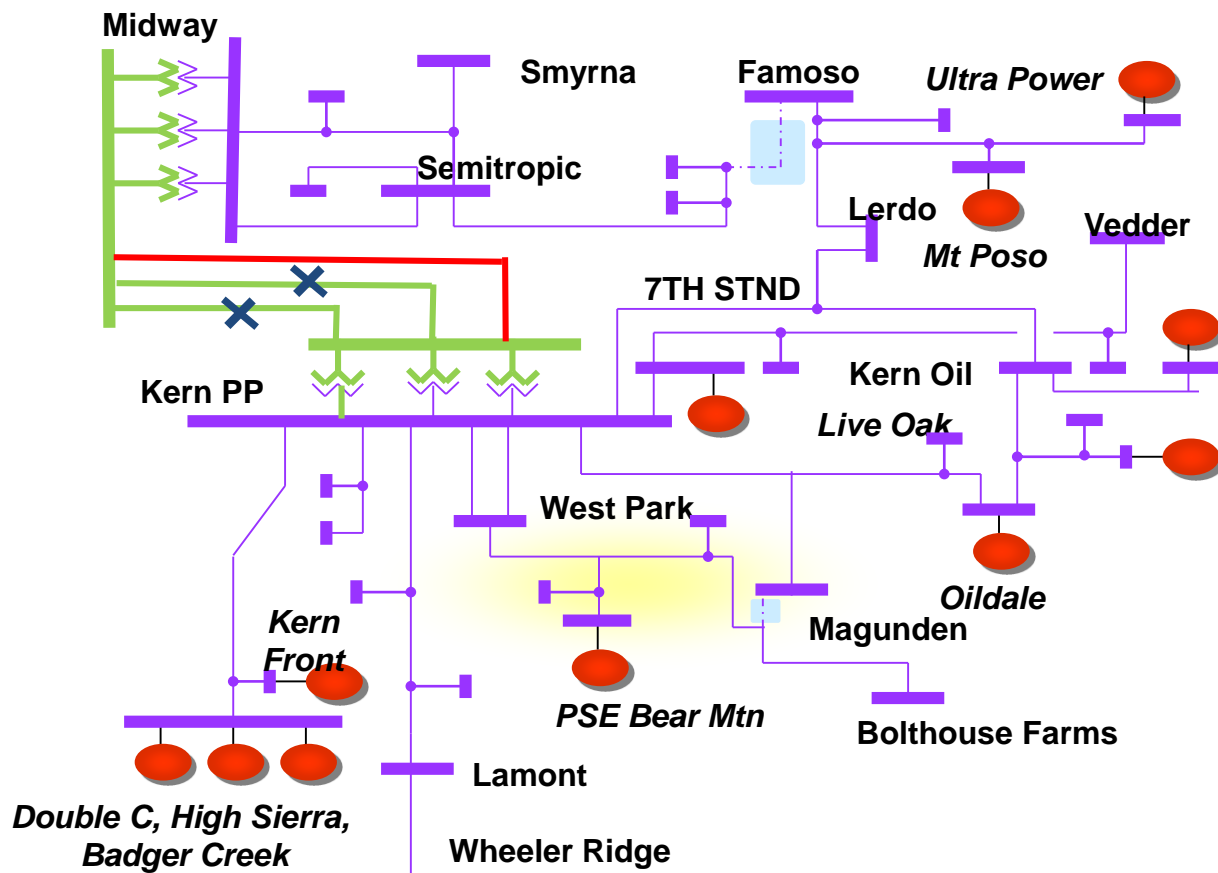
Midway

Smyrna

Famoso

Ultra Power

Semitropic

Lerdo

Vedder

Mt Poso

7TH STND

Kern Oil

Kern PP

Live Oak

West Park

Oildale

Magunden

Kern Front

PSE Bear Mtn

Bolthouse Farms

Lamont

Double C, High Sierra, Badger Creek

Wheeler Ridge